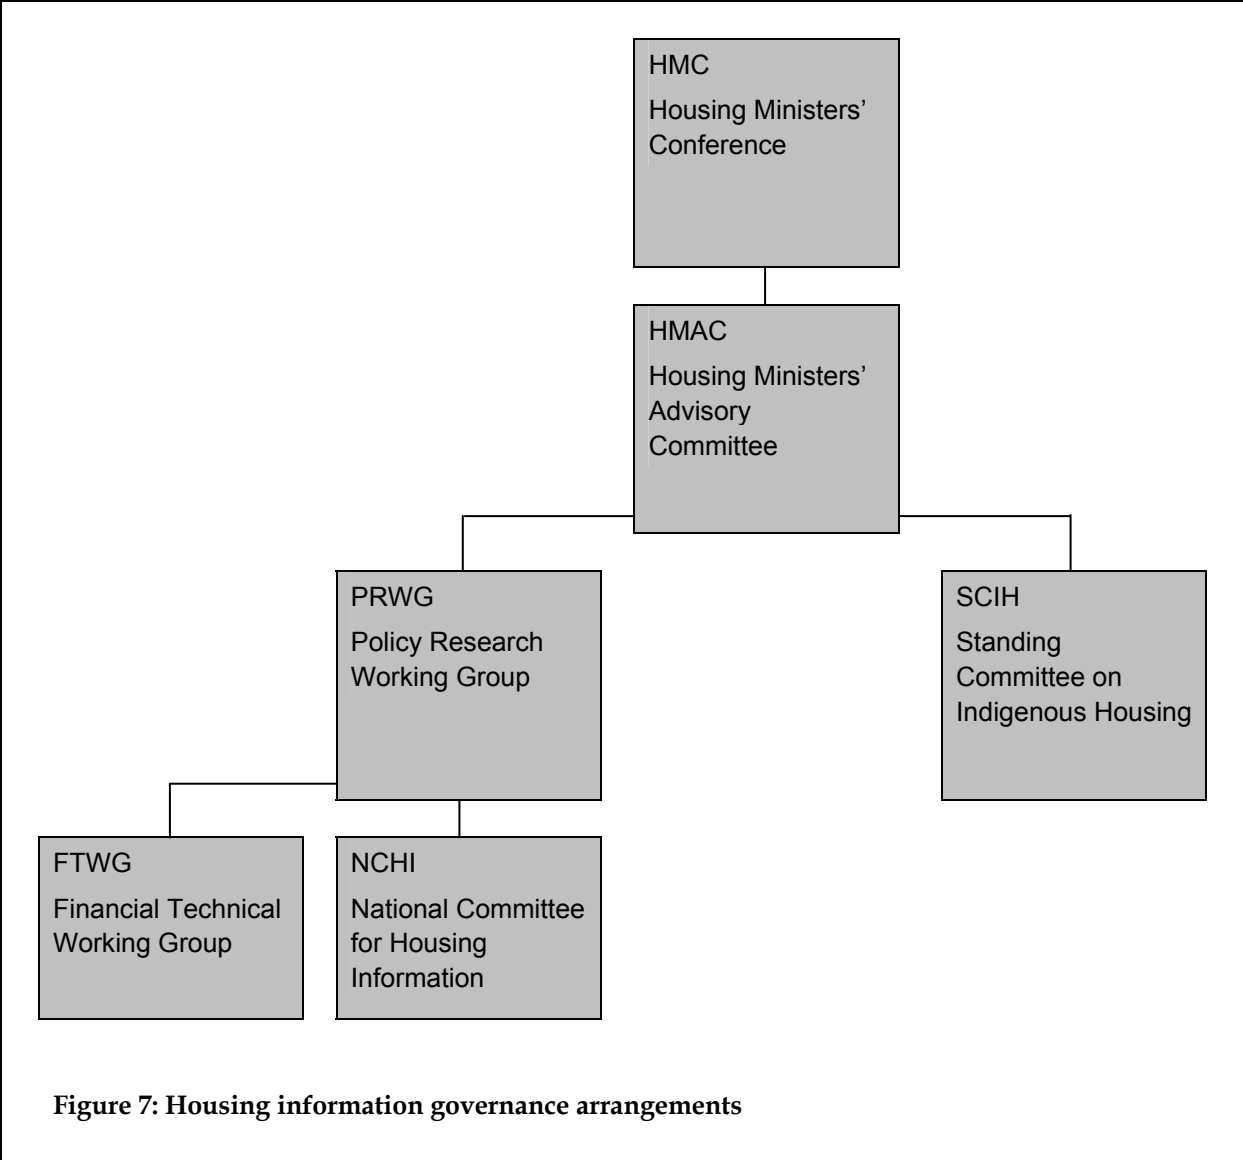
HMC
Housing Ministers' Conference

HMAC
Housing Ministers' Advisory Committee

PRWG
Policy Research Working Group

SCIH
Standing Committee on Indigenous Housing

FTWG
Financial Technical Working Group

NCHI
National Committee for Housing Information

**Figure 7: Housing information governance arrangements**